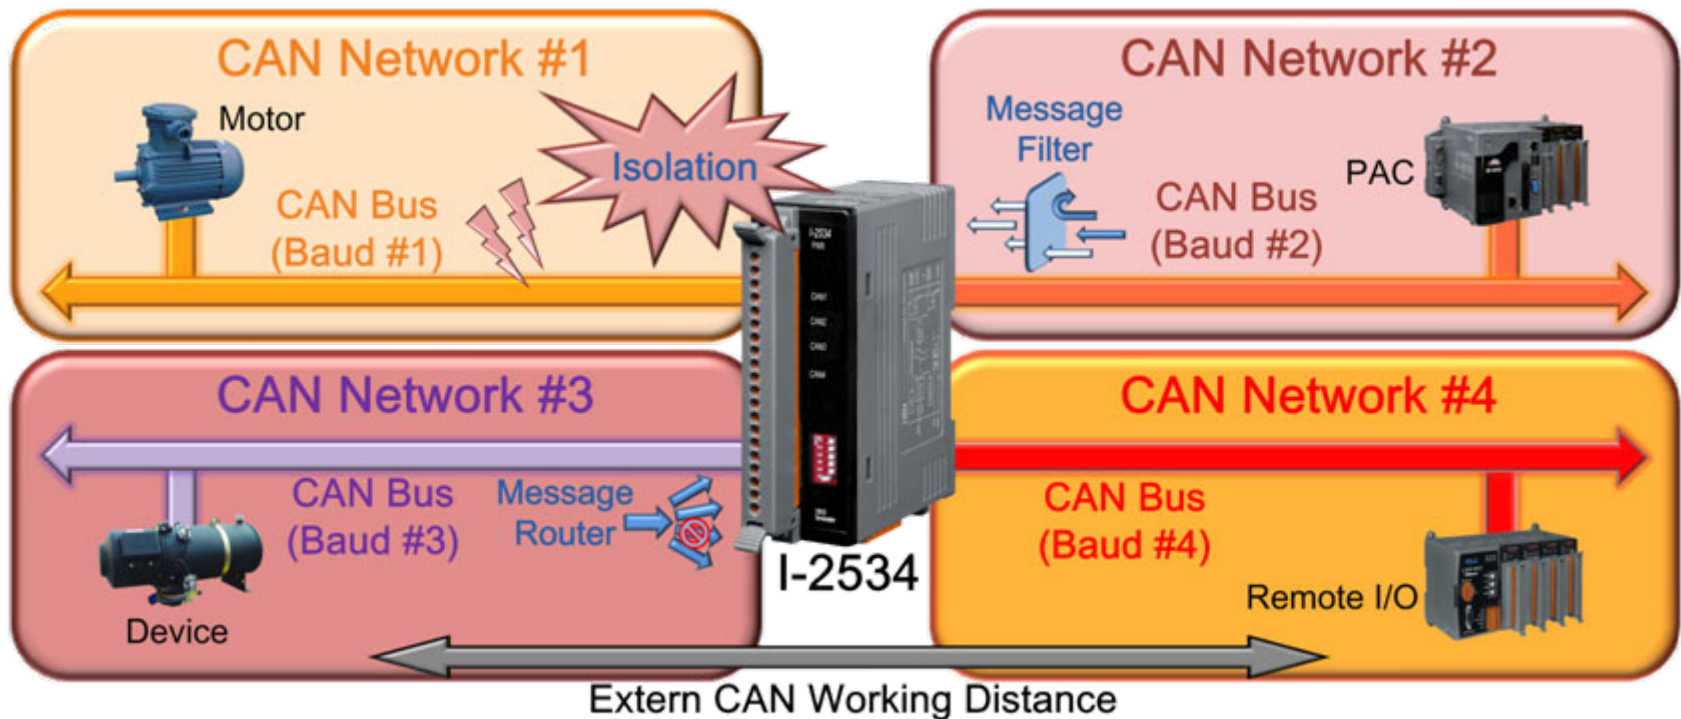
CAN Network #1

Motor

Isolation

CAN Bus
(Baud #1)

CAN Network #2

Message
Filter

PAC

CAN Bus
(Baud #2)

CAN Network #3

CAN Bus
(Baud #3)

Message
Router

Device

I-2534

CAN Network #4

CAN Bus
(Baud #4)

Remote I/O

Extern CAN Working Distance